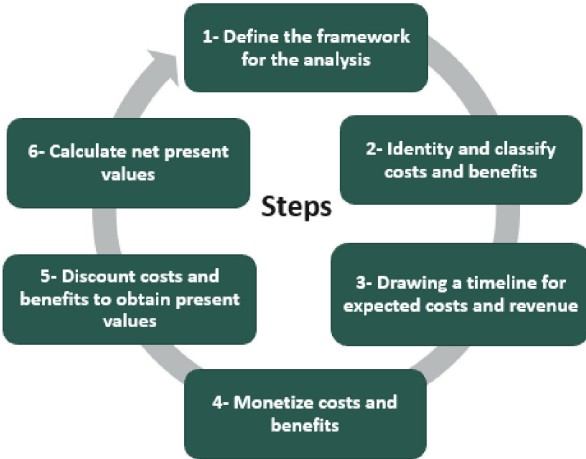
1- Define the framework for the analysis

2- Identity and classify costs and benefits

3- Drawing a timeline for expected costs and revenue

4- Monetize costs and benefits

5- Discount costs and benefits to obtain present values

6- Calculate net present values

Steps